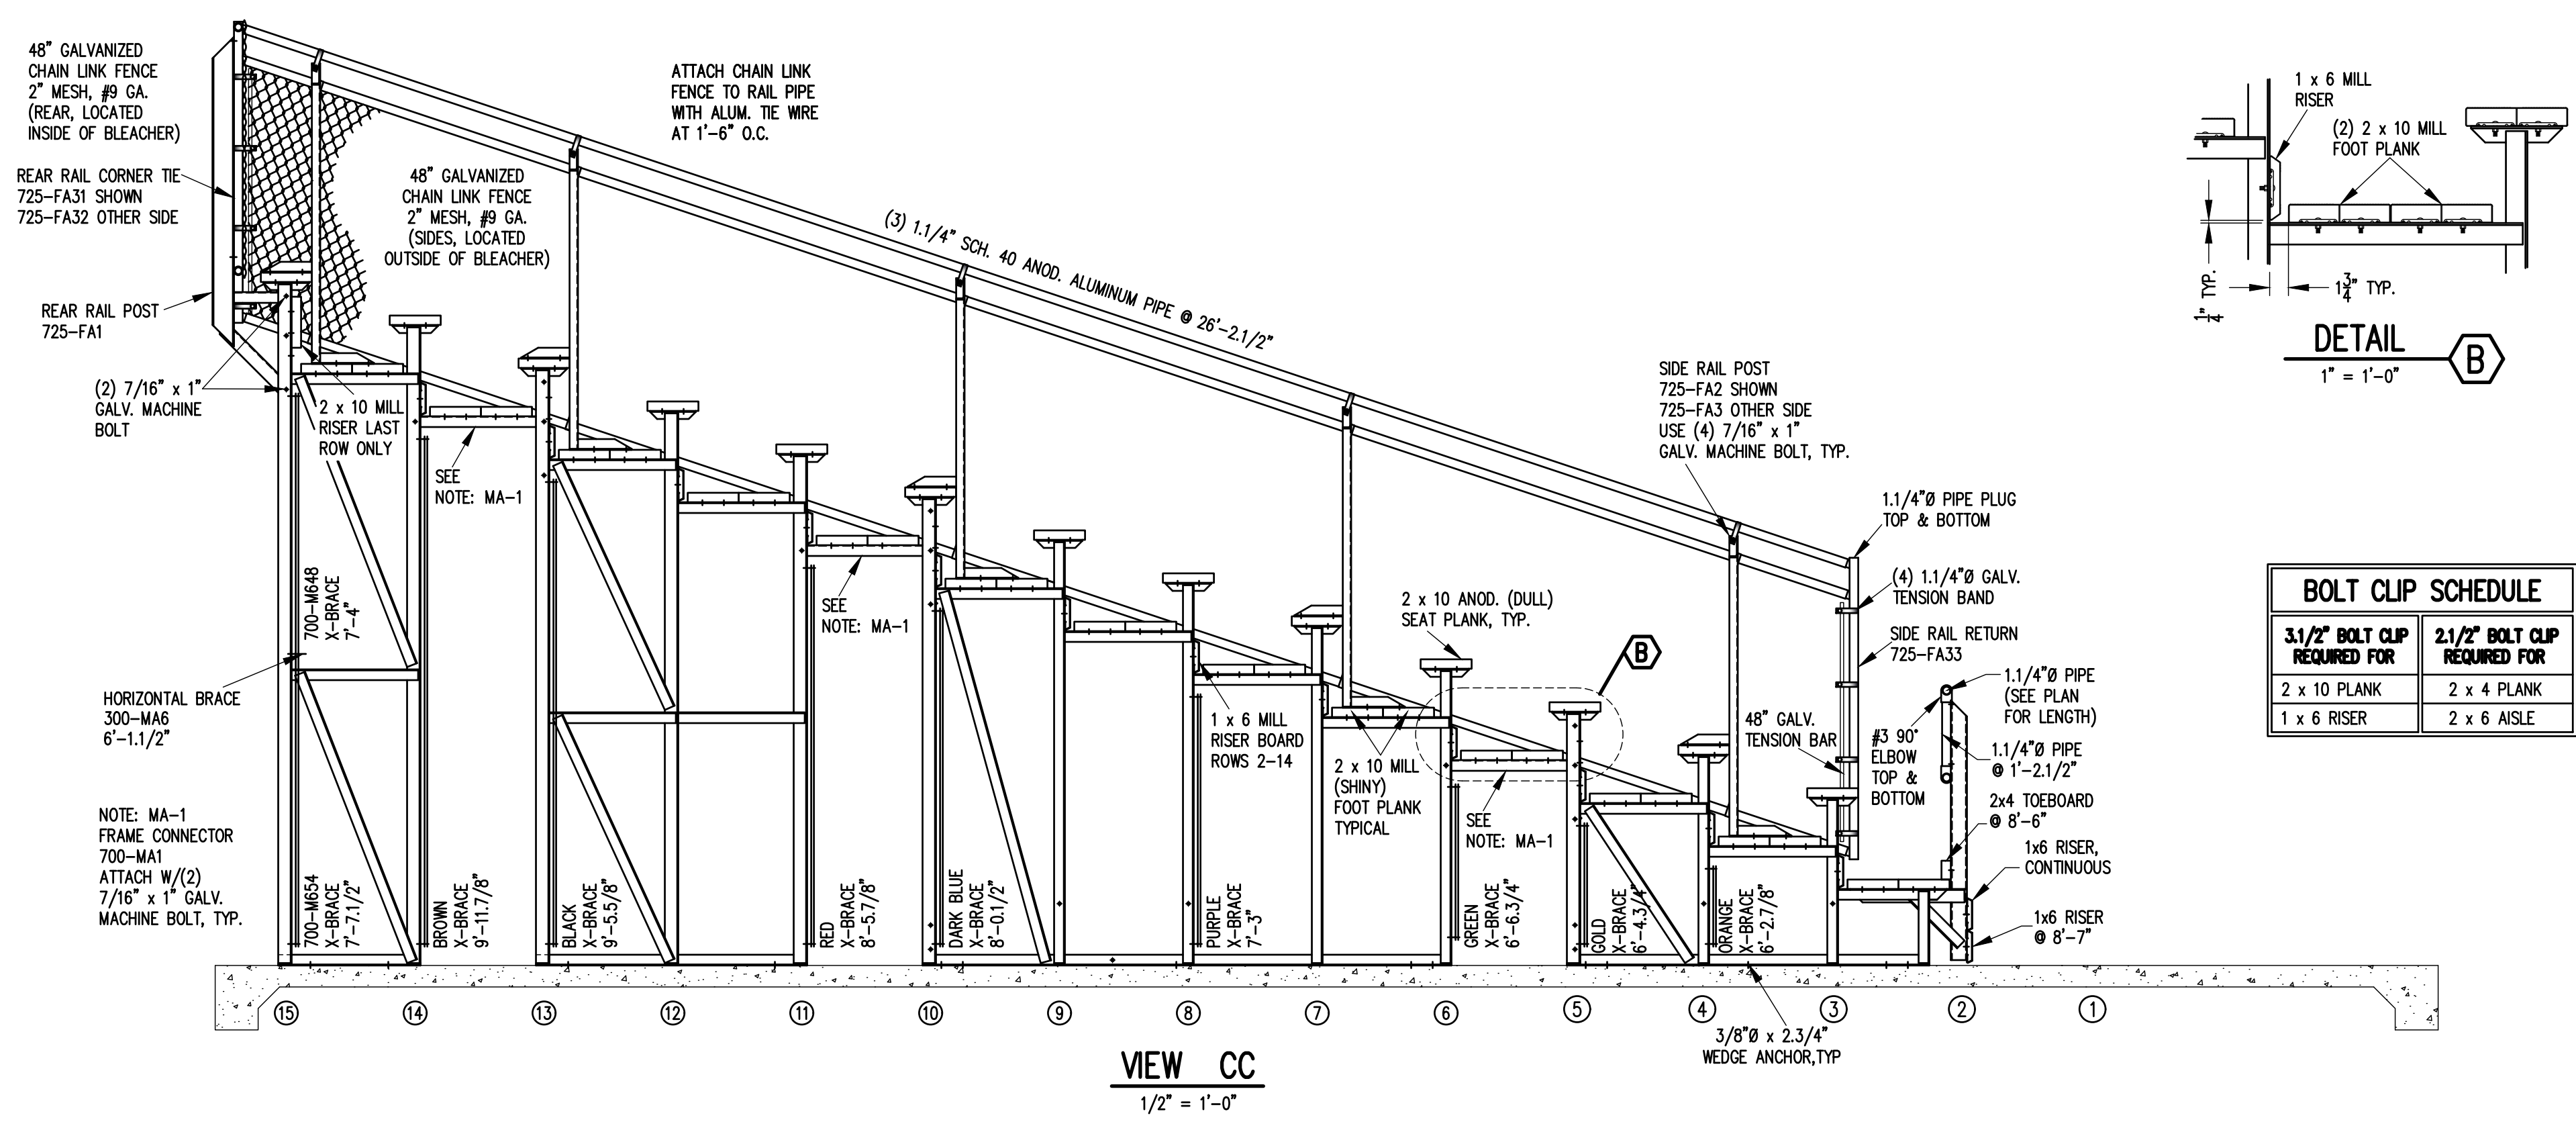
48" GALVANIZED CHAIN LINK FENCE 2" MESH, #9 GA. (REAR, LOCATED INSIDE OF BLEACHER)

REAR RAIL CORNER TIE 725-FA31 SHOWN 725-FA32 OTHER SIDE

REAR RAIL POST 725-FA1

(2) 7/16" x 1" GALV. MACHINE BOLT

2 x 10 MILL RISER LAST ROW ONLY

48" GALVANIZED CHAIN LINK FENCE 2" MESH, #9 GA. (SIDES, LOCATED OUTSIDE OF BLEACHER)

ATTACH CHAIN LINK FENCE TO RAIL PIPE WITH ALUM. TIE WIRE AT 1'-6" O.C.

(3) 1.1/4" SCH. 40 ANOD. ALUMINUM PIPE @ 26'-2.1/2"

SEE NOTE: MA-1

SEE NOTE: MA-1

700-M648 X-BRACE 7'-4"

HORIZONTAL BRACE 300-MA6 6'-1.1/2"

NOTE: MA-1 FRAME CONNECTOR 700-MA1 ATTACH W/(2) 7/16" x 1" GALV. MACHINE BOLT, TYP.

700-M654 X-BRACE 7'-7.1/2"

BROWN X-BRACE 9'-11.7/8"

BLACK X-BRACE 9'-5.5/8"

RED X-BRACE 8'-5.7/8"

DARK BLUE X-BRACE 8'-0.1/2"

PURPLE X-BRACE 7'-3"

GREEN X-BRACE 6'-6.3/4"

GOLD X-BRACE 6'-4.3/4"

ORANGE X-BRACE 6'-2.7/8"

1 x 6 MILL RISER BOARD ROWS 2-14

2 x 10 MILL (SHINY) FOOT PLANK TYPICAL

2 x 10 ANOD. (DULL) SEAT PLANK, TYP.

B

SEE NOTE: MA-1

SIDE RAIL POST 725-FA2 SHOWN 725-FA3 OTHER SIDE USE (4) 7/16" x 1" GALV. MACHINE BOLT, TYP.

1.1/4"Ø PIPE PLUG TOP & BOTTOM

(4) 1.1/4"Ø GALV. TENSION BAND

SIDE RAIL RETURN 725-FA33

1.1/4"Ø PIPE (SEE PLAN FOR LENGTH)

48" GALV. TENSION BAR

#3 90° ELBOW TOP & BOTTOM

1.1/4"Ø PIPE @ 1'-2.1/2"

2x4 TOEBOARD @ 8'-6"

1x6 RISER, CONTINUOUS

1x6 RISER @ 8'-7"

15 14 13 12 11 10 9 8 7 6 5 4 3 2 1

3/8"Ø x 2.3/4" WEDGE ANCHOR,TYP

VIEW CC
1/2" = 1'-0"

1 x 6 MILL RISER

(2) 2 x 10 MILL FOOT PLANK

$\frac{1}{4}$" TYP.

$1\frac{3}{4}$" TYP.

DETAIL
1" = 1'-0"
B

BOLT CLIP SCHEDULE

| 3.1/2" BOLT CLIP REQUIRED FOR | 2.1/2" BOLT CLIP REQUIRED FOR |
|---|---|
| 2 x 10 PLANK | 2 x 4 PLANK |
| 1 x 6 RISER | 2 x 6 AISLE |